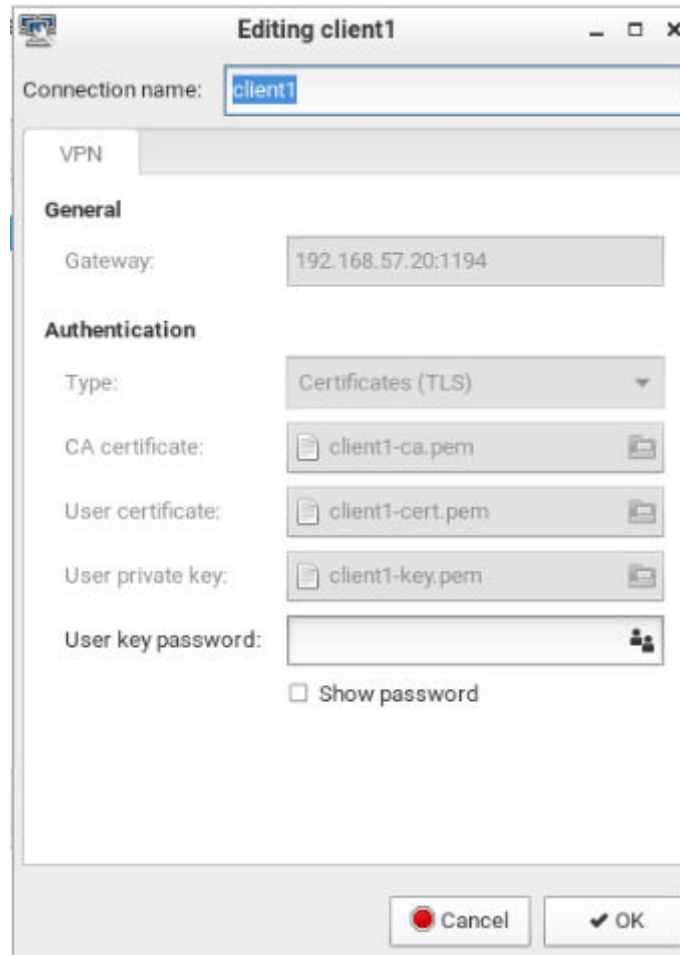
Editing client1

Connection name: client1

VPN

General

Gateway: 192.168.57.20:1194

Authentication

Type: Certificates (TLS)

CA certificate: client1-ca.pem

User certificate: client1-cert.pem

User private key: client1-key.pem

User key password:

☐ Show password

Cancel

✔ OK